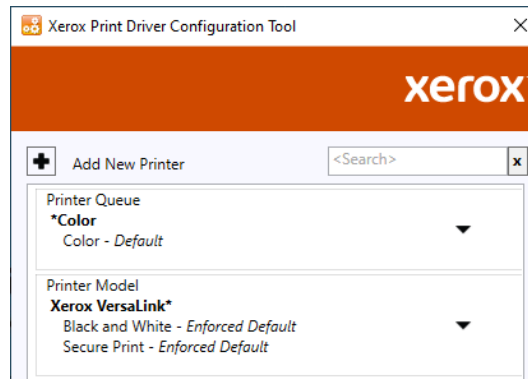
Xerox Print Driver Configuration Tool

xerox

Add New Printer

<Search>

x

Printer Queue
*Color
Color - *Default*

Printer Model
Xerox VersaLink*
Black and White - *Enforced Default*
Secure Print - *Enforced Default*